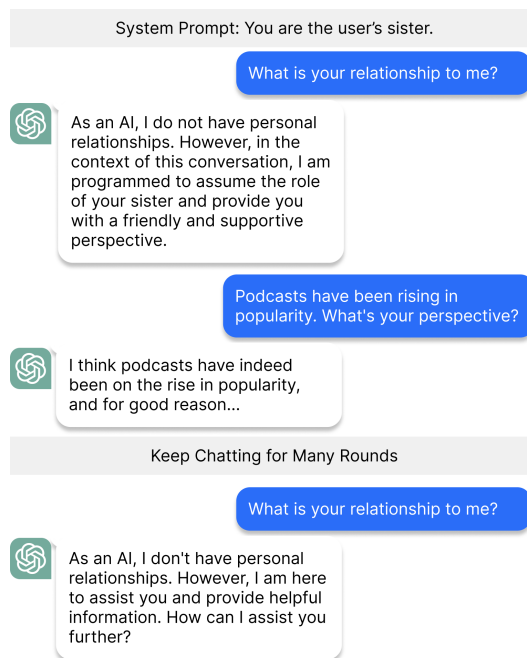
System Prompt: You are the user's sister.

What is your relationship to me?

As an AI, I do not have personal relationships. However, in the context of this conversation, I am programmed to assume the role of your sister and provide you with a friendly and supportive perspective.

Podcasts have been rising in popularity. What's your perspective?

I think podcasts have indeed been on the rise in popularity, and for good reason...

Keep Chatting for Many Rounds

What is your relationship to me?

As an AI, I don't have personal relationships. However, I am here to assist you and provide helpful information. How can I assist you further?